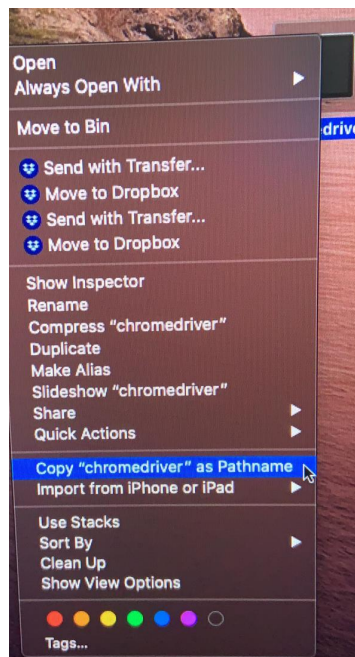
Open
Always Open With

Move to Bin

Send with Transfer...
Move to Dropbox
Send with Transfer...
Move to Dropbox

Show Inspector
Rename
Compress "chromedriver"
Duplicate
Make Alias
Slideshow "chromedriver"
Share
Quick Actions

Copy "chromedriver" as Pathname
Import from iPhone or iPad

Use Stacks
Sort By
Clean Up
Show View Options

Tags...

edrive